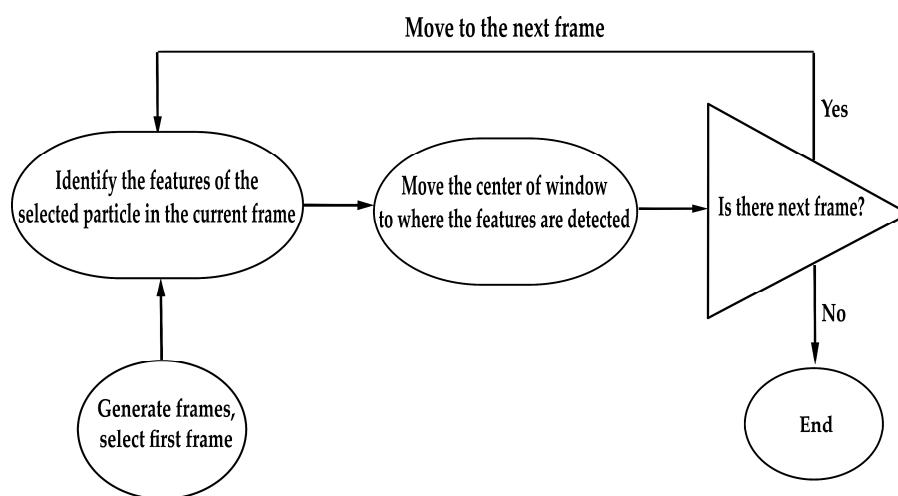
Move to the next frame

Identify the features of the selected particle in the current frame

Move the center of window to where the features are detected

Is there next frame?

Yes

No

Generate frames, select first frame

End